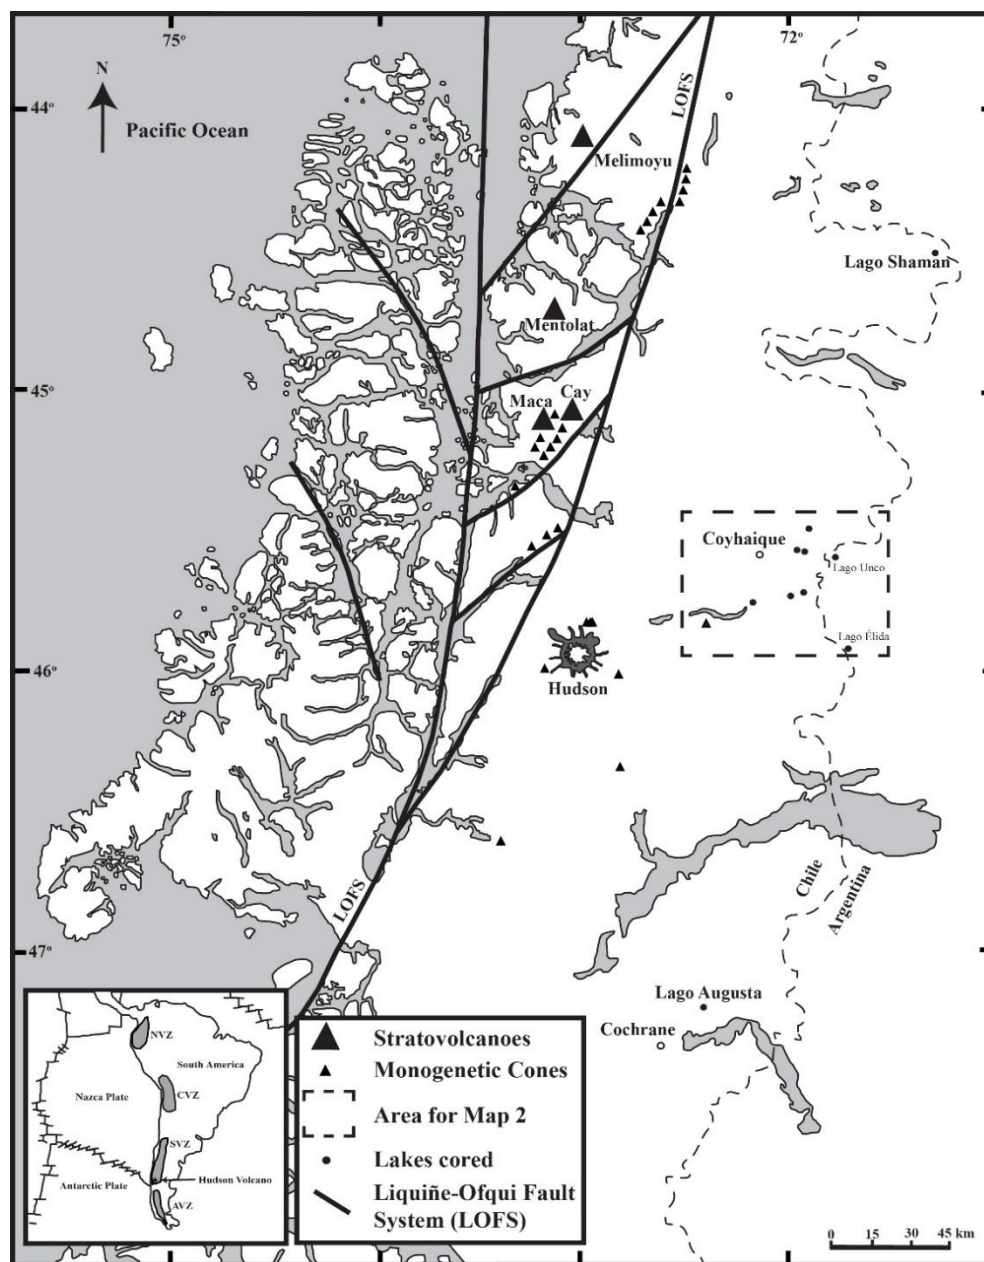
75°
72°
N
44°
Pacific Ocean
LOFS
Melimoyu
Lago Shaman
Mentolat
45°
Maca
Cay
Coyhaique
Lago Unco
Lago Élida
46°
Hudson
Chile
Argentina
47°
LOFS
Lago Augusta
Cochrane
NVZ
South America
Nazca Plate
CVZ
SVZ
Hudson Volcano
Antarctic Plate
AVZ
Stratovolcanoes
Monogenetic Cones
Area for Map 2
Lakes cored
Liquiñe-Ofqui Fault System (LOFS)
0 15 30 45 km